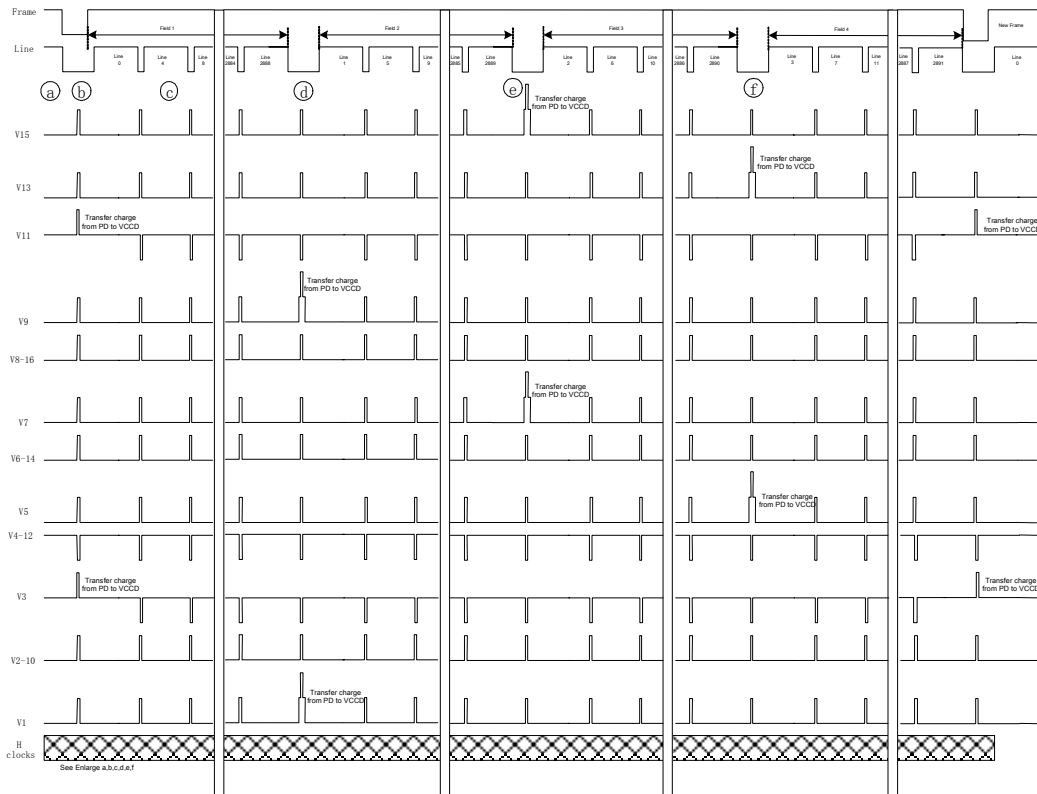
Frame
Line

Field 1
Line 0
Line 4
Line 8

Line 2884
Line 2888
Field 2
Line 1
Line 5
Line 9

Line 2885
Line 2889
Field 3
Line 2
Line 6
Line 10

Line 2886
Line 2890
Field 4
Line 3
Line 7
Line 11

Line 2887
Line 2891
New Frame
Line 0

a b c d e f

V15
Transfer charge from PD to VCCD
V13
Transfer charge from PD to VCCD
V11
Transfer charge from PD to VCCD
Transfer charge from PD to VCCD
Transfer charge from PD to VCCD
V9
V8-16
Transfer charge from PD to VCCD
V7
V6-14
Transfer charge from PD to VCCD
V5
V4-12
Transfer charge from PD to VCCD
Transfer charge from PD to VCCD
V3
V2-10
Transfer charge from PD to VCCD
V1
H clocks
See Enlarge a,b,c,d,e,f